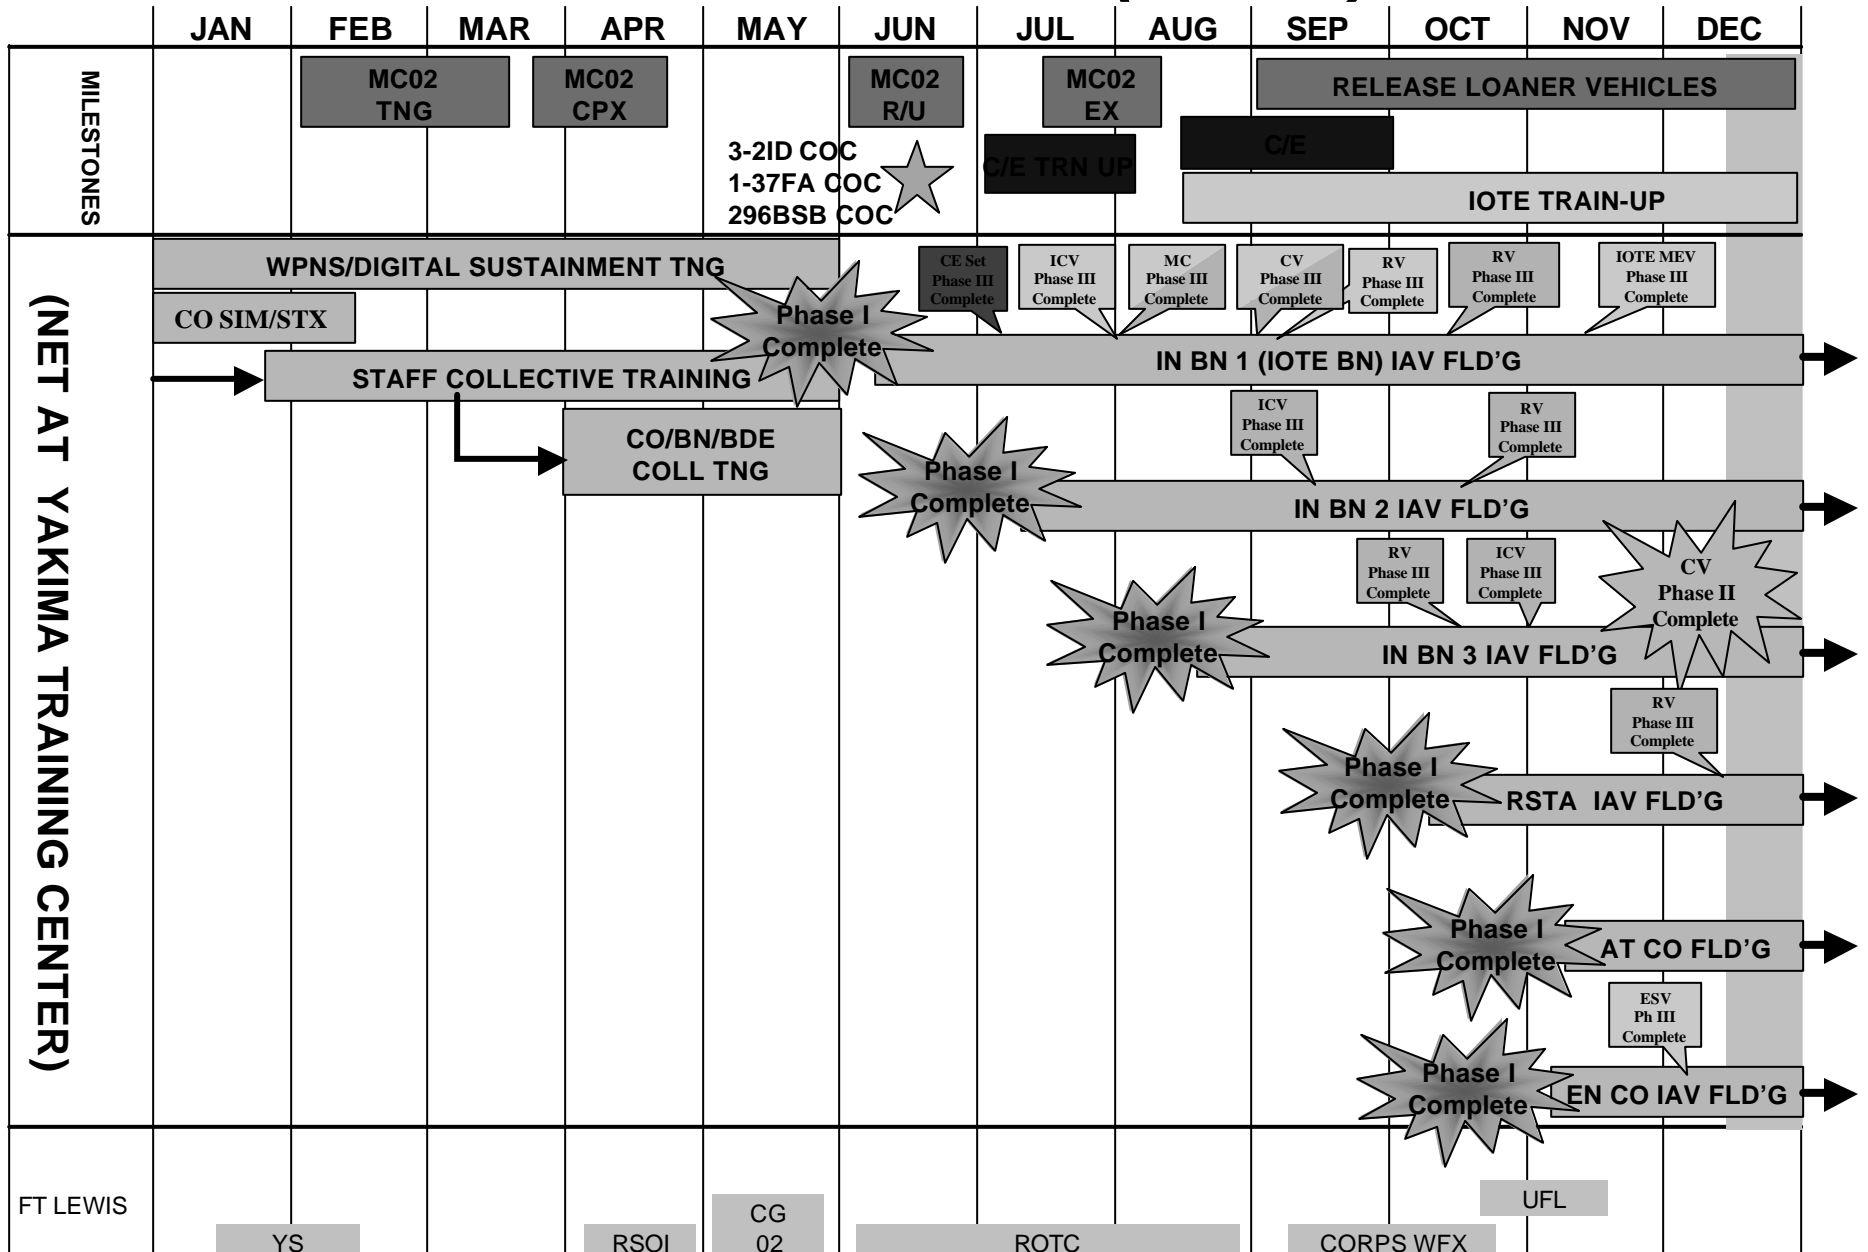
| JAN | FEB | MAR | APR | MAY | JUN | JUL | AUG | SEP | OCT | NOV | DEC |
|---|---|---|---|---|---|---|---|---|---|---|---|

MILESTONES

MC02 TNG

MC02 CPX

MC02 R/U

MC02 EX

RELEASE LOANER VEHICLES

3-2ID COC
1-37FA COC
296BSB COC

C/E TRN UP

C/E

IOTE TRAIN-UP

(NET AT YAKIMA TRAINING CENTER)

WPNS/DIGITAL SUSTAINMENT TNG

CO SIM/STX

Phase I Complete

STAFF COLLECTIVE TRAINING

CE Set Phase III Complete

ICV Phase III Complete

MC Phase III Complete

CV Phase III Complete

RV Phase III Complete

RV Phase III Complete

IOTE MEV Phase III Complete

IN BN 1 (IOTE BN) IAV FLD'G

CO/BN/BDE COLL TNG

ICV Phase III Complete

RV Phase III Complete

Phase I Complete

IN BN 2 IAV FLD'G

RV Phase III Complete

ICV Phase III Complete

CV Phase II Complete

Phase I Complete

IN BN 3 IAV FLD'G

RV Phase III Complete

Phase I Complete

RSTA IAV FLD'G

Phase I Complete

AT CO FLD'G

ESV Ph III Complete

Phase I Complete

EN CO IAV FLD'G

FT LEWIS

YS

RSOI

CG 02

ROTC

UFL

CORPS WFX